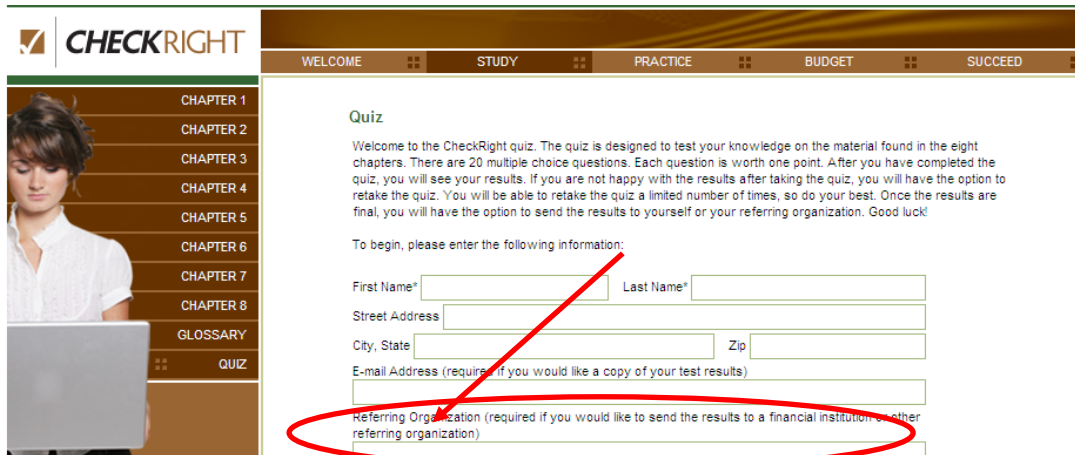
CHECKRIGHT

WELCOME STUDY PRACTICE BUDGET SUCCEED

CHAPTER 1
CHAPTER 2
CHAPTER 3
CHAPTER 4
CHAPTER 5
CHAPTER 6
CHAPTER 7
CHAPTER 8
GLOSSARY
QUIZ

Quiz

Welcome to the CheckRight quiz. The quiz is designed to test your knowledge on the material found in the eight chapters. There are 20 multiple choice questions. Each question is worth one point. After you have completed the quiz, you will see your results. If you are not happy with the results after taking the quiz, you will have the option to retake the quiz. You will be able to retake the quiz a limited number of times, so do your best. Once the results are final, you will have the option to send the results to yourself or your referring organization. Good luck!

To begin, please enter the following information:

First Name* Last Name*
Street Address
City, State Zip
E-mail Address (requir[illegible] if you would like a copy of your test results)
Referring Orga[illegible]ization (required if you would like to send the results to a financial institution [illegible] other referring organization)